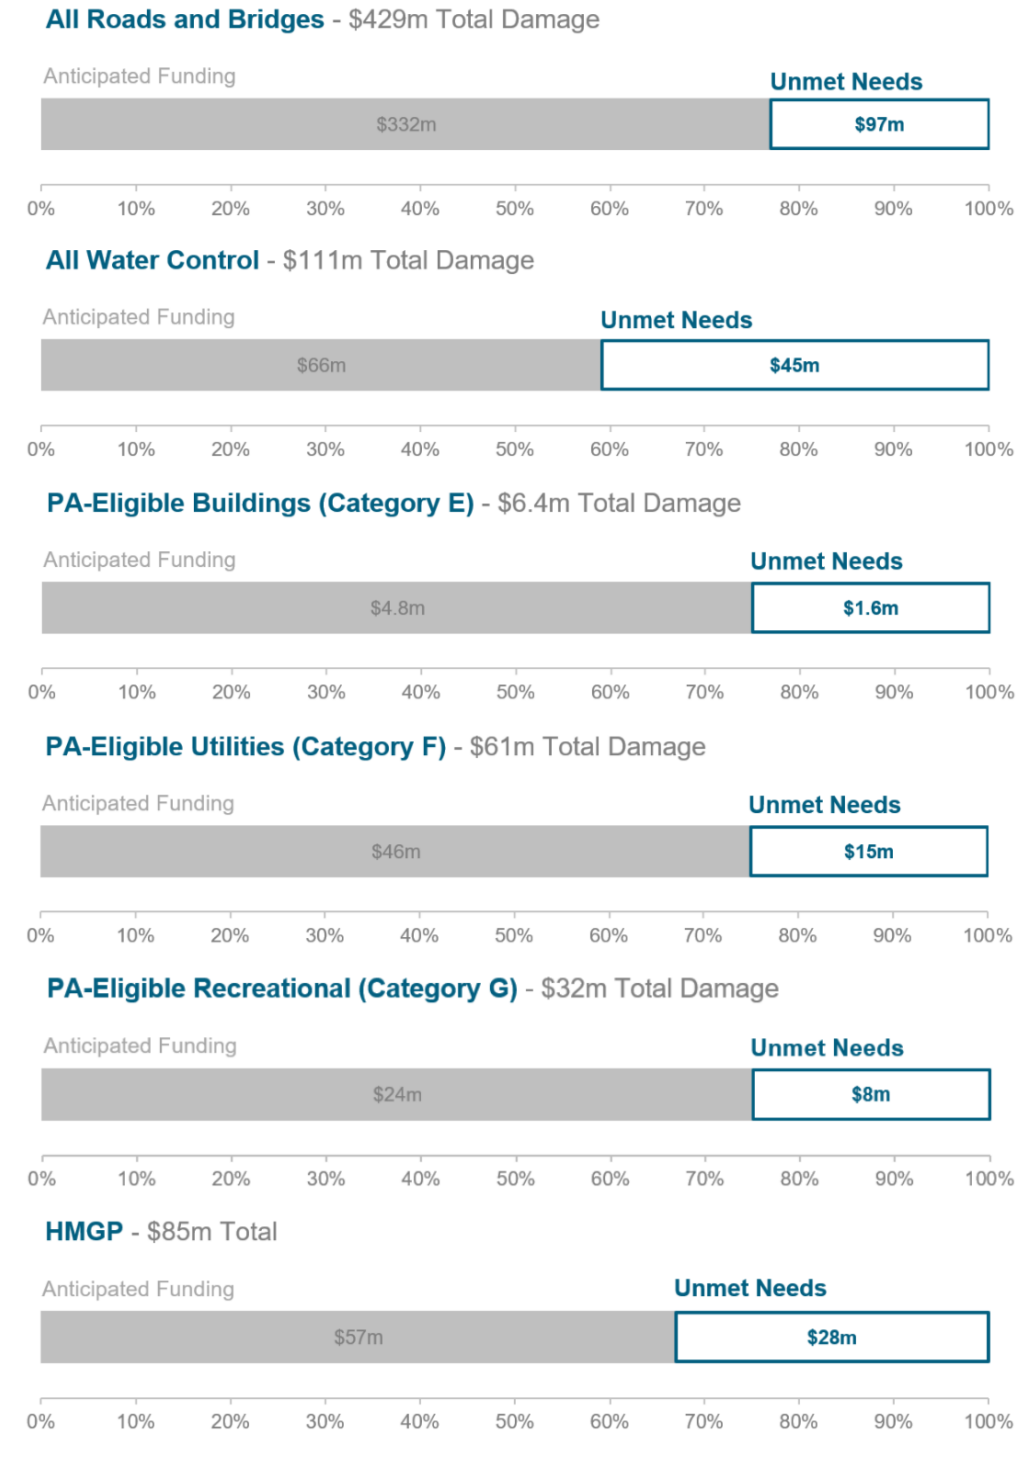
All Roads and Bridges - \$429m Total Damage

Anticipated Funding

Unmet Needs

\$332m

\$97m

0% 10% 20% 30% 40% 50% 60% 70% 80% 90% 100%

All Water Control - \$111m Total Damage

Anticipated Funding

Unmet Needs

\$66m

\$45m

0% 10% 20% 30% 40% 50% 60% 70% 80% 90% 100%

PA-Eligible Buildings (Category E) - \$6.4m Total Damage

Anticipated Funding

Unmet Needs

\$4.8m

\$1.6m

0% 10% 20% 30% 40% 50% 60% 70% 80% 90% 100%

PA-Eligible Utilities (Category F) - \$61m Total Damage

Anticipated Funding

Unmet Needs

\$46m

\$15m

0% 10% 20% 30% 40% 50% 60% 70% 80% 90% 100%

PA-Eligible Recreational (Category G) - \$32m Total Damage

Anticipated Funding

Unmet Needs

\$24m

\$8m

0% 10% 20% 30% 40% 50% 60% 70% 80% 90% 100%

HMGP - \$85m Total

Anticipated Funding

Unmet Needs

\$57m

\$28m

0% 10% 20% 30% 40% 50% 60% 70% 80% 90% 100%